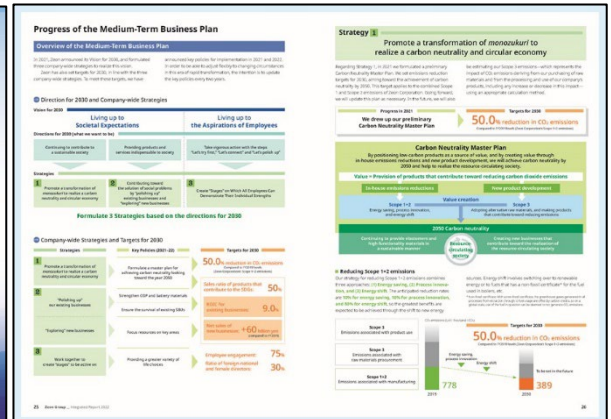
Progress of the Medium-Term Business Plan

Overview of the Medium-Term Business Plan

In 2021, Daio announced its Vision for 2030, and formulated three company-wide strategies to realize this vision. Daio has also set targets for 2030, in line with the three company-wide strategies. To meet these targets, we have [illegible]

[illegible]

Direction for 2030 and Company-wide Strategies

Vision for 2030

Living up to Societal Expectations

Living up to the Aspirations of Employees

Continuing to contribute to a sustainable society

Providing products and services indispensable to society

Strategies

Promote a transformation of monozukuri to realize a carbon neutrality and circular economy

Contributing toward the solution of social problems by "polishing up" existing businesses and "exploring" new businesses

Create "Daigen" on Which All Employees Can Demonstrate Their Individual Strengths

Formulate 3 Strategies based on the directions for 2030

Company-wide Strategies and Targets for 2030

Strategies

Key Policies (2021–23)

Targets for 2030

Promote a transformation of monozukuri to realize a carbon neutrality and circular economy

Formulate a master plan for achieving carbon neutrality looking toward the year 2050

50.0% reduction in $CO_2$ emissions

"Polishing up" our existing businesses

Strengthen CDP and battery materials

50%

Ensure the survival of existing GBAs

9.0%

"Exploring" new businesses

Focus resources on key areas

+60

Work together to create "Daigen" to be active on

Providing a greater variety of life choices

75%

70%

Employee engagement

25 Daio Group Integrated Report 2022

Strategy 1

Promote a transformation of monozukuri to realize a carbon neutrality and circular economy

Targets for 2030

We draw up our preliminary Carbon Neutrality Master Plan

50.0% reduction in $CO_2$ emissions

Carbon Neutrality Master Plan

By positioning low-carbon products as a source of value, and by creating value through in-house emissions reductions and new product development, we will achieve carbon neutrality by 2050 and help to realize the resource-circulating society.

Value = Provision of products that contribute toward reducing carbon dioxide emissions

In-house emissions reductions

New product development

Value creation

Scope 1+2

Scope 3

2050 Carbon neutrality

Resource-circulating society

Reducing Scope 1+2 emissions

Scope 3

Scope 1+2

50.0% reduction in $CO_2$ emissions

778

389

2013

2030

26